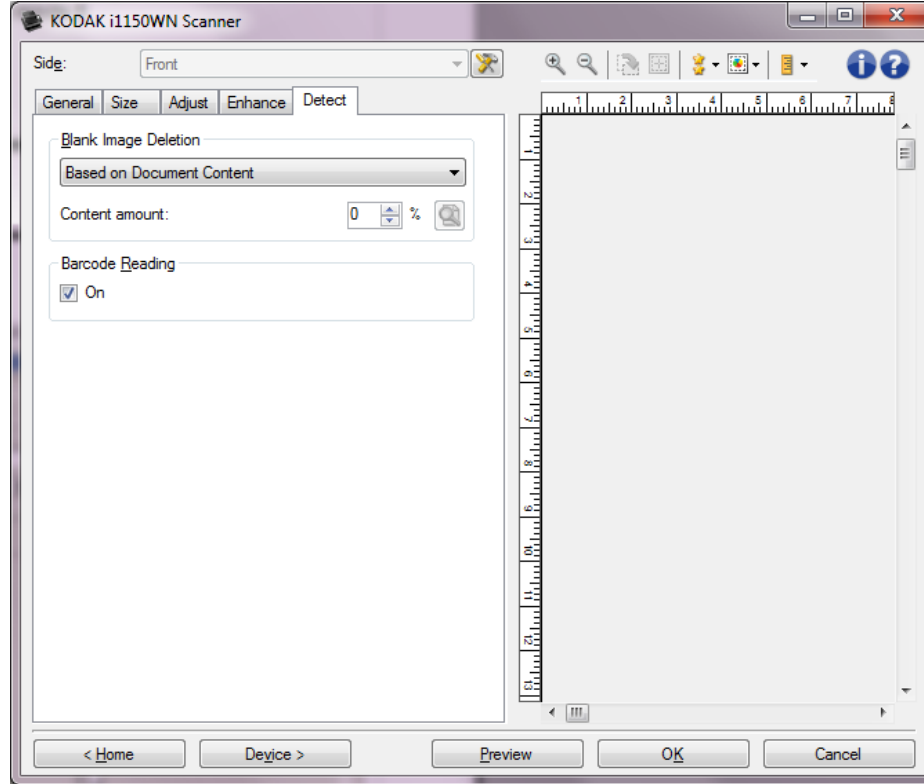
KODAK i1150WN Scanner

Side: Front

General Size Adjust Enhance Detect

Blank Image Deletion

Based on Document Content

Content amount: 0 %

Barcode Reading

On

1 2 3 4 5 6 7 8

1 2 3 4 5 6 7 8 9 10 11 12 13

< Home Device > Preview OK Cancel